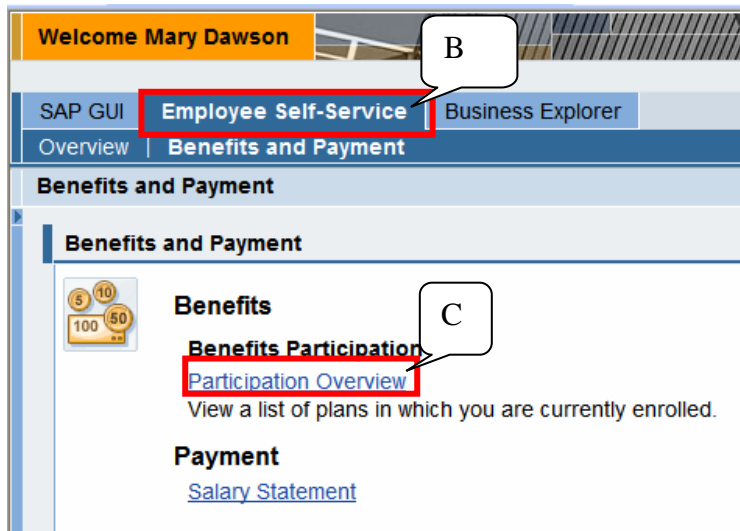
Welcome Mary Dawson

B

SAP GUI | Employee Self-Service | Business Explorer

Overview | Benefits and Payment

Benefits and Payment

Benefits and Payment

5 10 100 50

Benefits

C

Benefits Participation

Participation Overview

View a list of plans in which you are currently enrolled.

Payment

Salary Statement